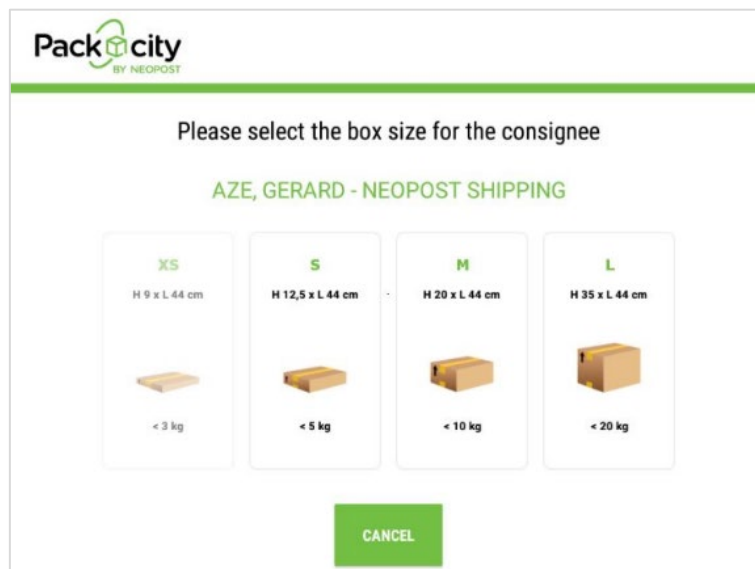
Pack city
BY NEOPOST

Please select the box size for the consignee

AZE, GERARD - NEOPOST SHIPPING

XS
H 9 x L 44 cm
< 3 kg

S
H 12,5 x L 44 cm
< 5 kg

M
H 20 x L 44 cm
< 10 kg

L
H 35 x L 44 cm
< 20 kg

CANCEL